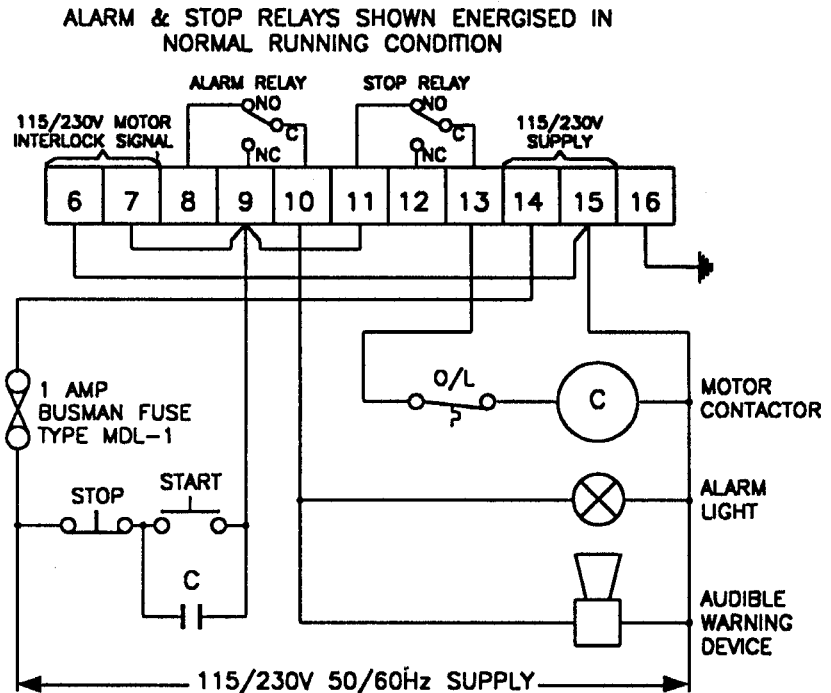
ALARM & STOP RELAYS SHOWN ENERGISED IN NORMAL RUNNING CONDITION

ALARM RELAY
NO
C
NC

STOP RELAY
NO
C
NC

115/230V MOTOR INTERLOCK SIGNAL

115/230V SUPPLY

| 6 | 7 | 8 | 9 | 10 | 11 | 12 | 13 | 14 | 15 | 16 |
|---|---|---|---|---|---|---|---|---|---|---|

1 AMP BUSMAN FUSE TYPE MDL-1

O/L

C

MOTOR CONTACTOR

STOP

START

ALARM LIGHT

C

AUDIBLE WARNING DEVICE

115/230V 50/60Hz SUPPLY